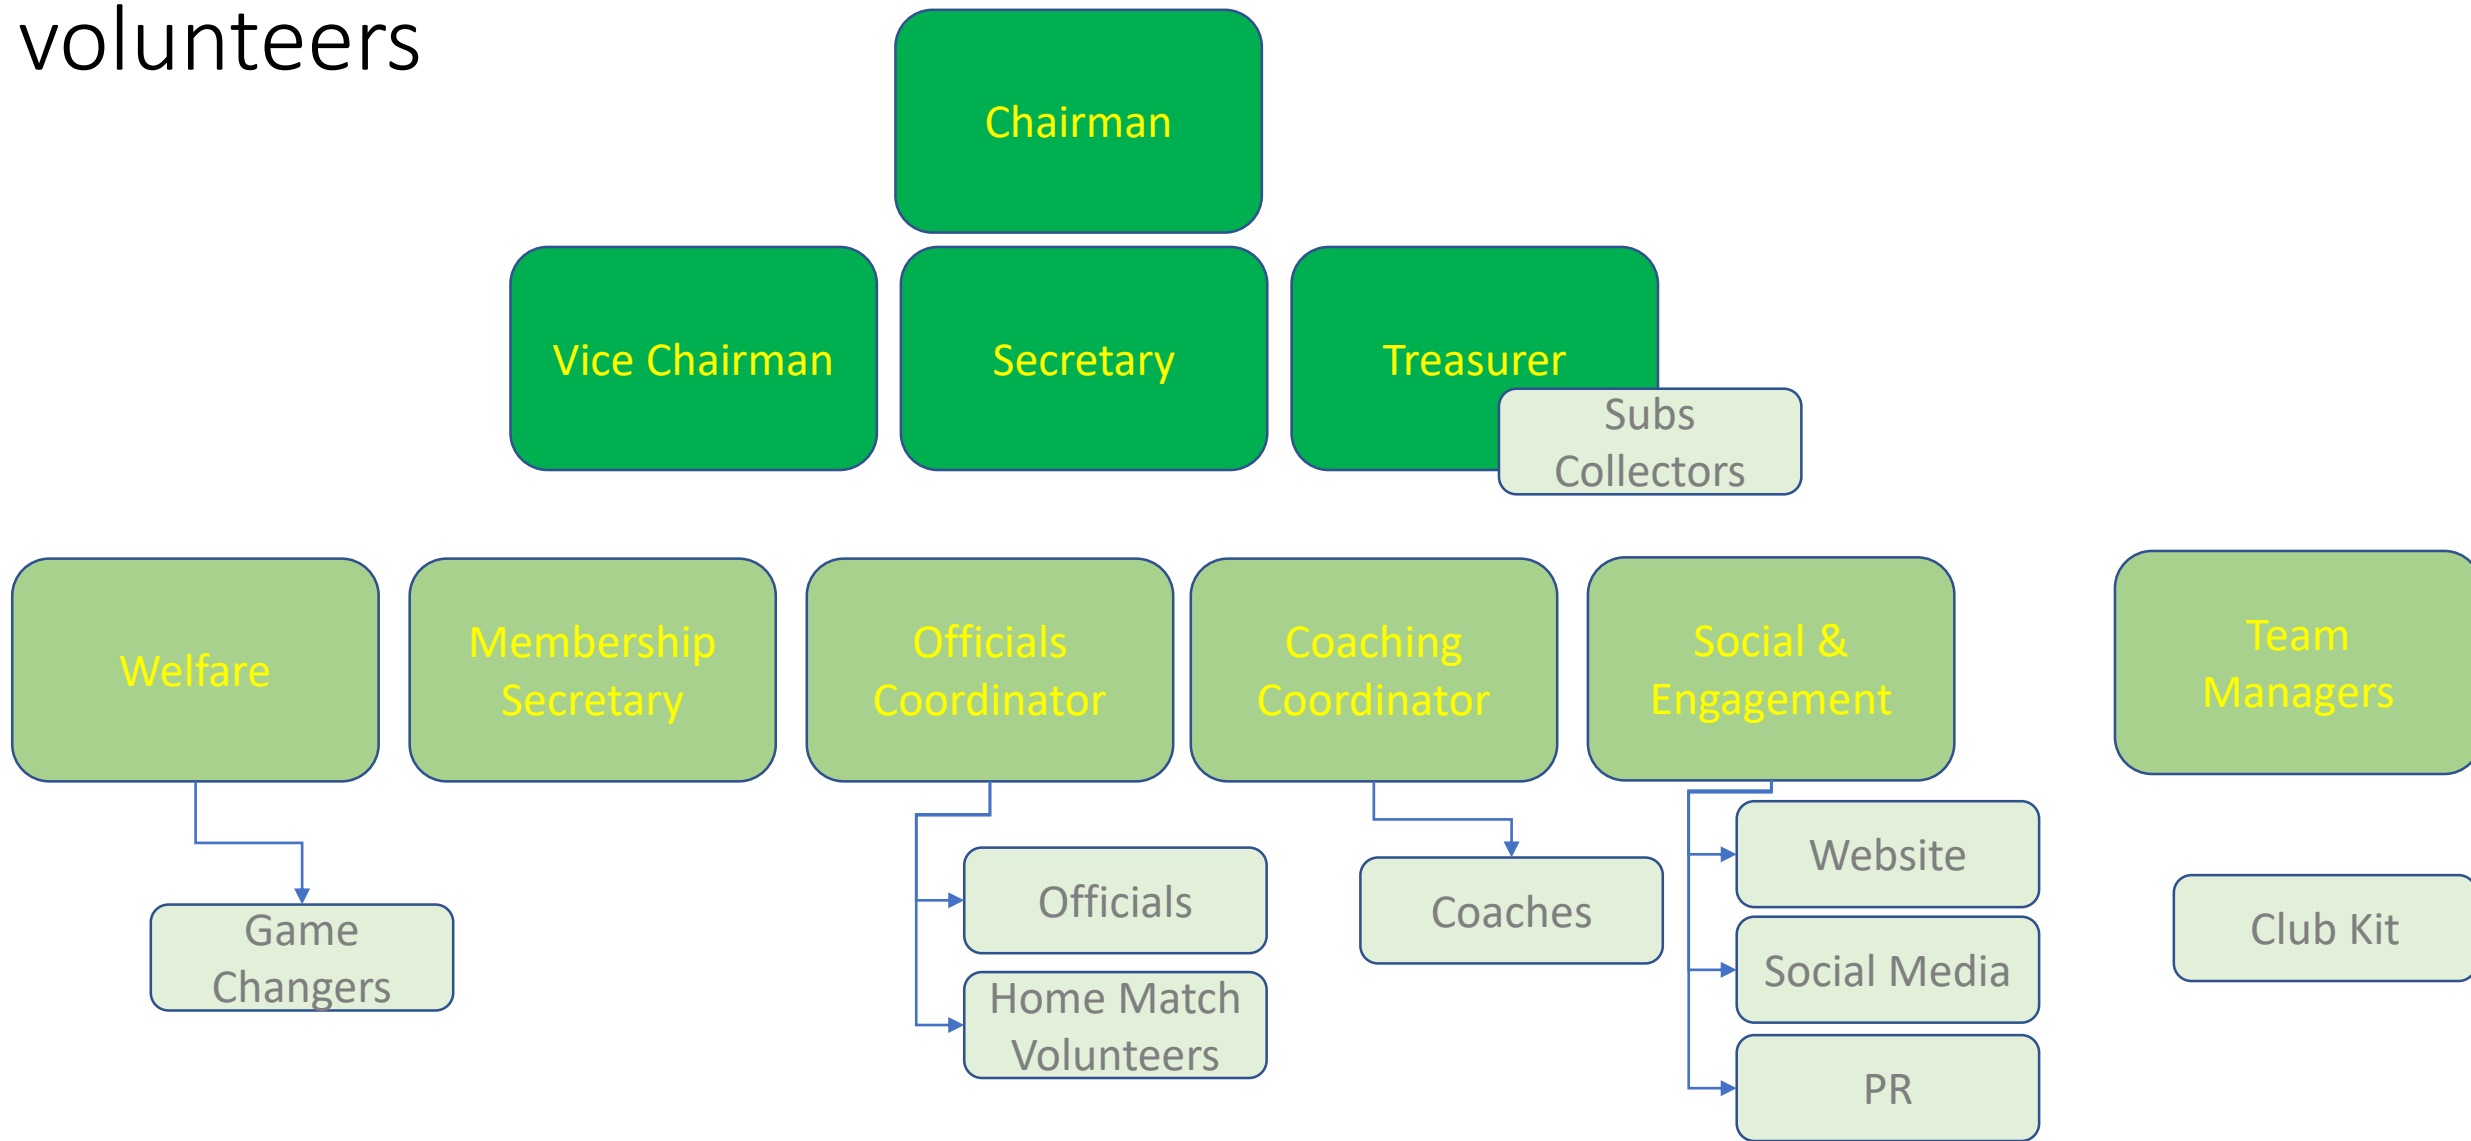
volunteers

Chairman

Vice Chairman

Secretary

Treasurer

Subs Collectors

Welfare

Membership Secretary

Officials Coordinator

Coaching Coordinator

Social & Engagement

Team Managers

Game Changers

Officials

Home Match Volunteers

Coaches

Website

Social Media

PR

Club Kit